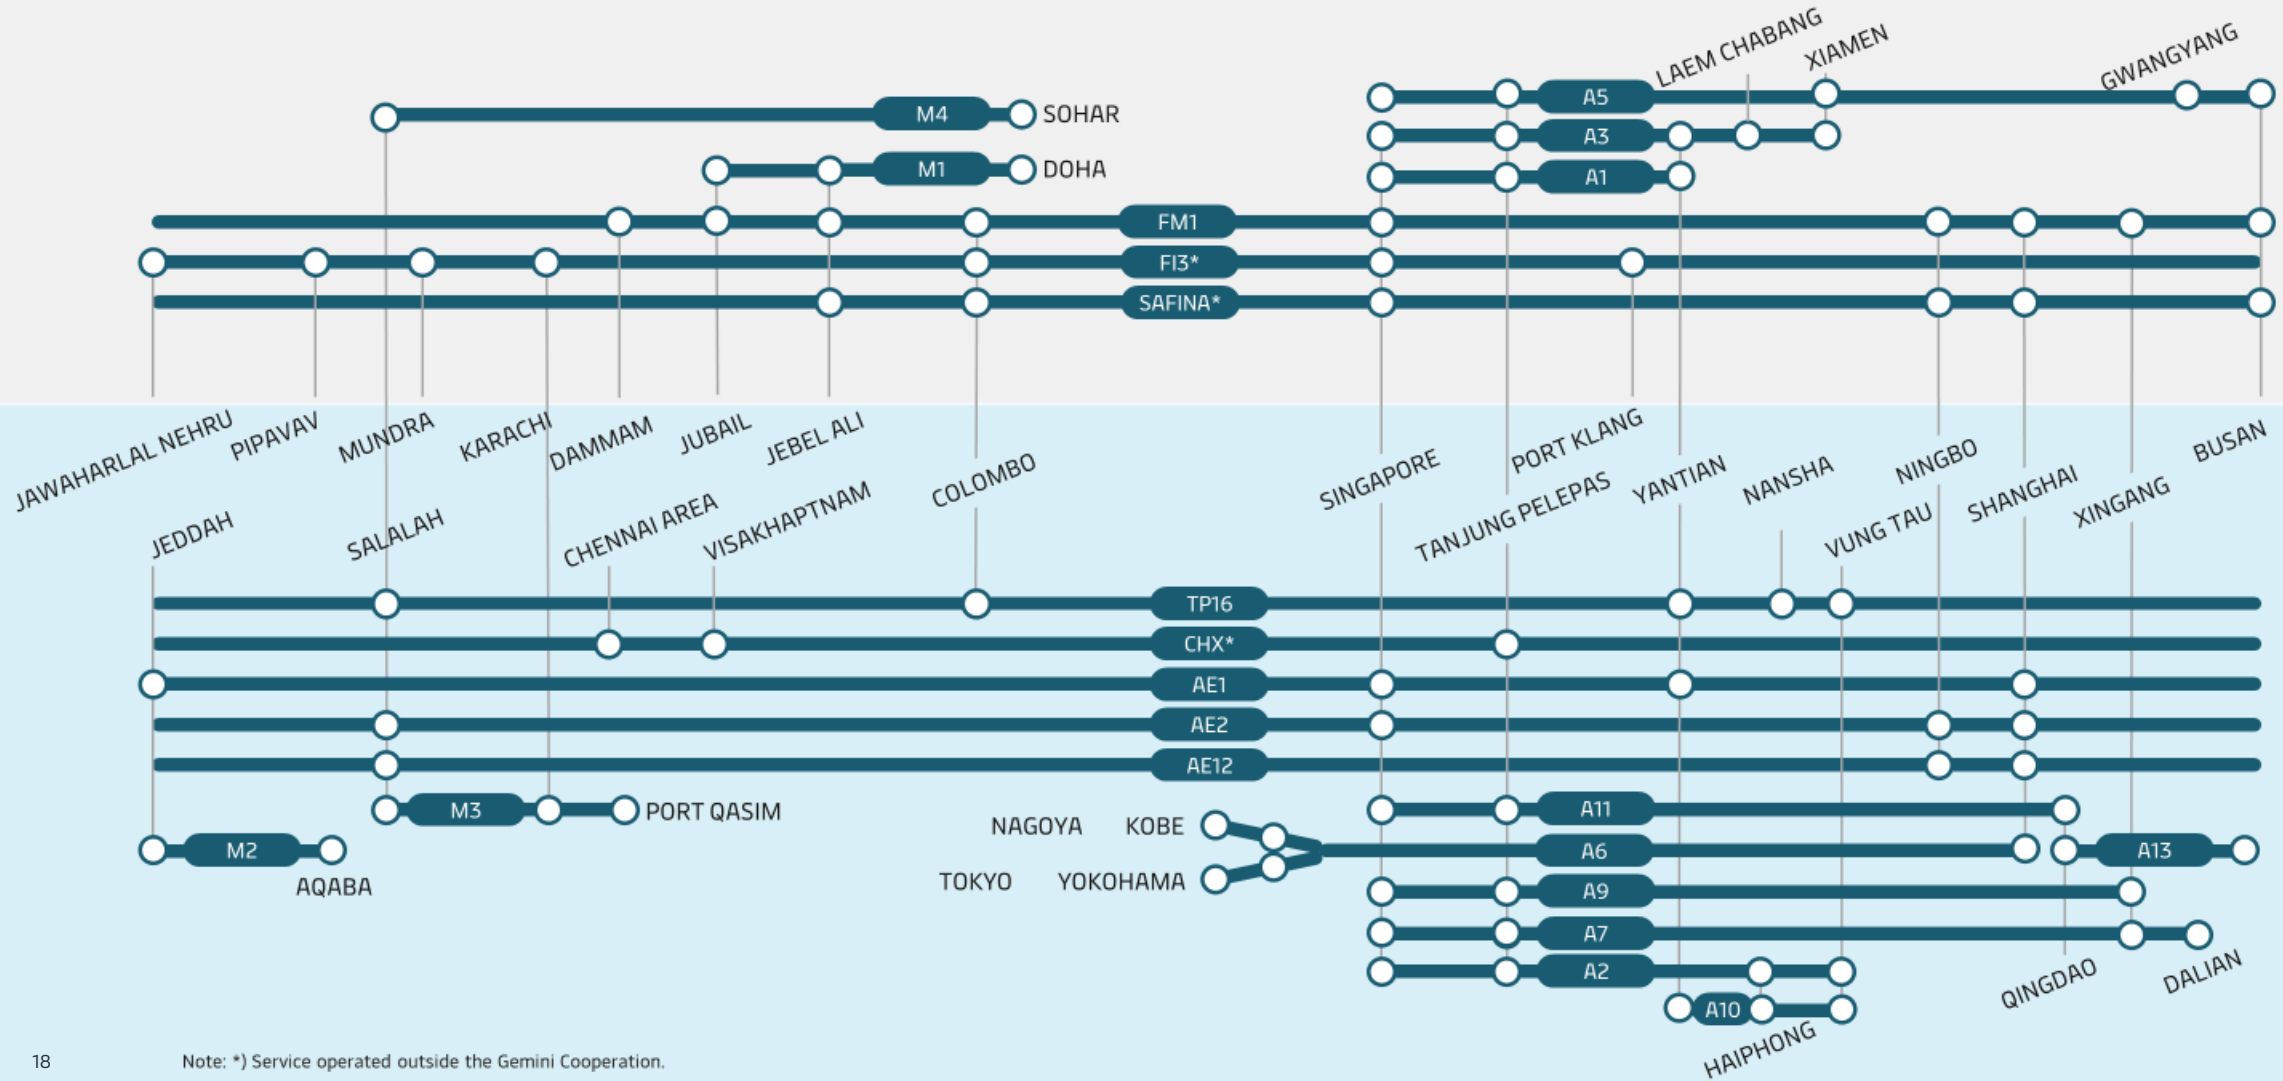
LAEM CHABANG
XIAMEN
GWANGYANG
A5
M4
SOHAR
A3
M1
DOHA
A1
FM1
FI3*
SAFINA*

JAWAHARLAL NEHRU
PIPAVAV
MUNDRA
KARACHI
DAMMAM
JUBAIL
JEBEL ALI
COLOMBO
SINGAPORE
PORT KLANG
YANTIAN
NANSHA
NINGBO
SHANGHAI
XINGANG
BUSAN
JEDDAH
SALALAH
CHENNAI AREA
VISAKHAPTNAM
TANJUNG PELEPAS
VUNG TAU

TP16
CHX*
AE1
AE2
AE12
M3
PORT QASIM
A11
NAGOYA
KOBE
M2
A6
A13
AQABA
TOKYO
YOKOHAMA
A9
A7
A2
QINGDAO
DALIAN
A10
HAIPHONG

18

Note: *) Service operated outside the Gemini Cooperation.